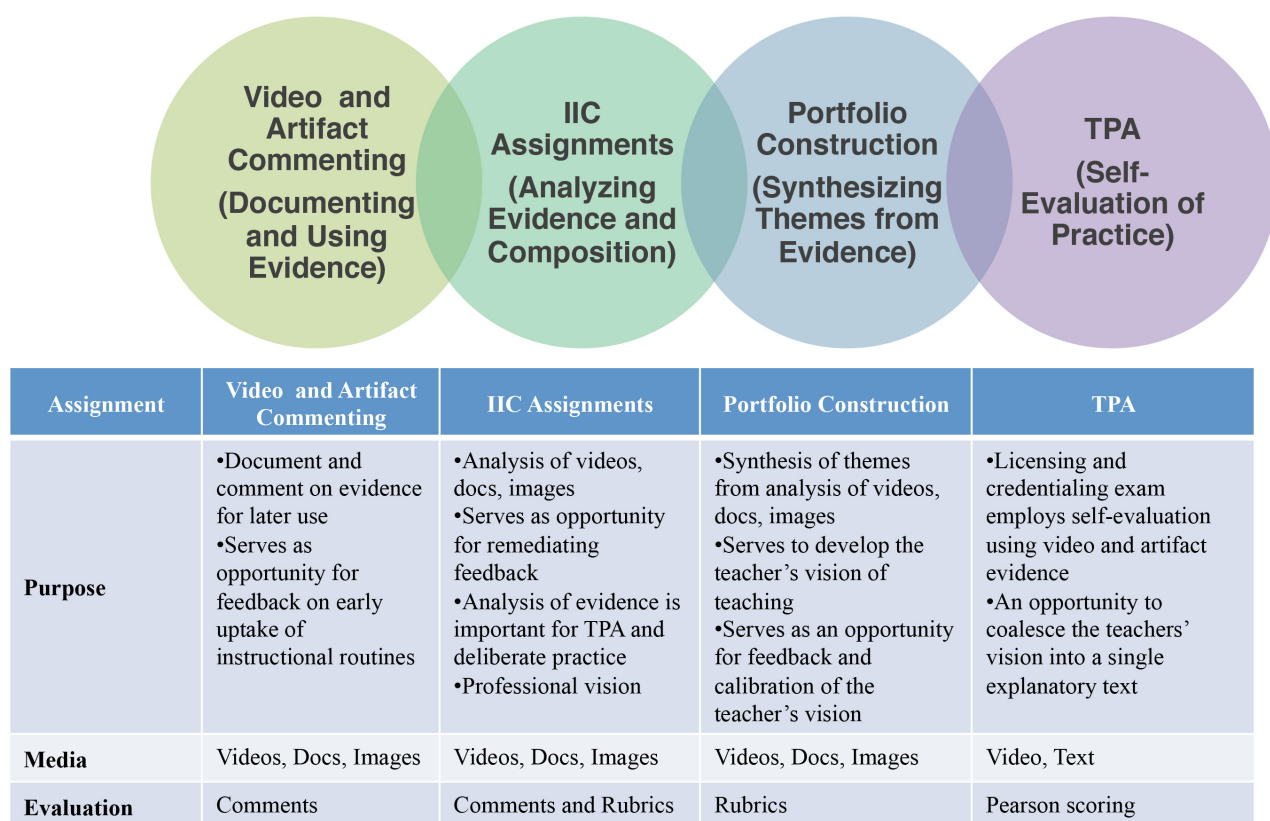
Video and Artifact Commenting (Documenting and Using Evidence)

IIC Assignments (Analyzing Evidence and Composition)

Portfolio Construction (Synthesizing Themes from Evidence)

TPA (Self-Evaluation of Practice)

| Assignment | Video and Artifact Commenting | IIC Assignments | Portfolio Construction | TPA |
|---|---|---|---|---|
| Purpose | •Document and comment on evidence for later use •Serves as opportunity for feedback on early uptake of instructional routines | •Analysis of videos, docs, images •Serves as opportunity for remediating feedback •Analysis of evidence is important for TPA and deliberate practice •Professional vision | •Synthesis of themes from analysis of videos, docs, images •Serves to develop the teacher's vision of teaching •Serves as an opportunity for feedback and calibration of the teacher's vision | •Licensing and credentialing exam employs self-evaluation using video and artifact evidence •An opportunity to coalesce the teachers' vision into a single explanatory text |
| Media | Videos, Docs, Images | Videos, Docs, Images | Videos, Docs, Images | Video, Text |
| Evaluation | Comments | Comments and Rubrics | Rubrics | Pearson scoring |